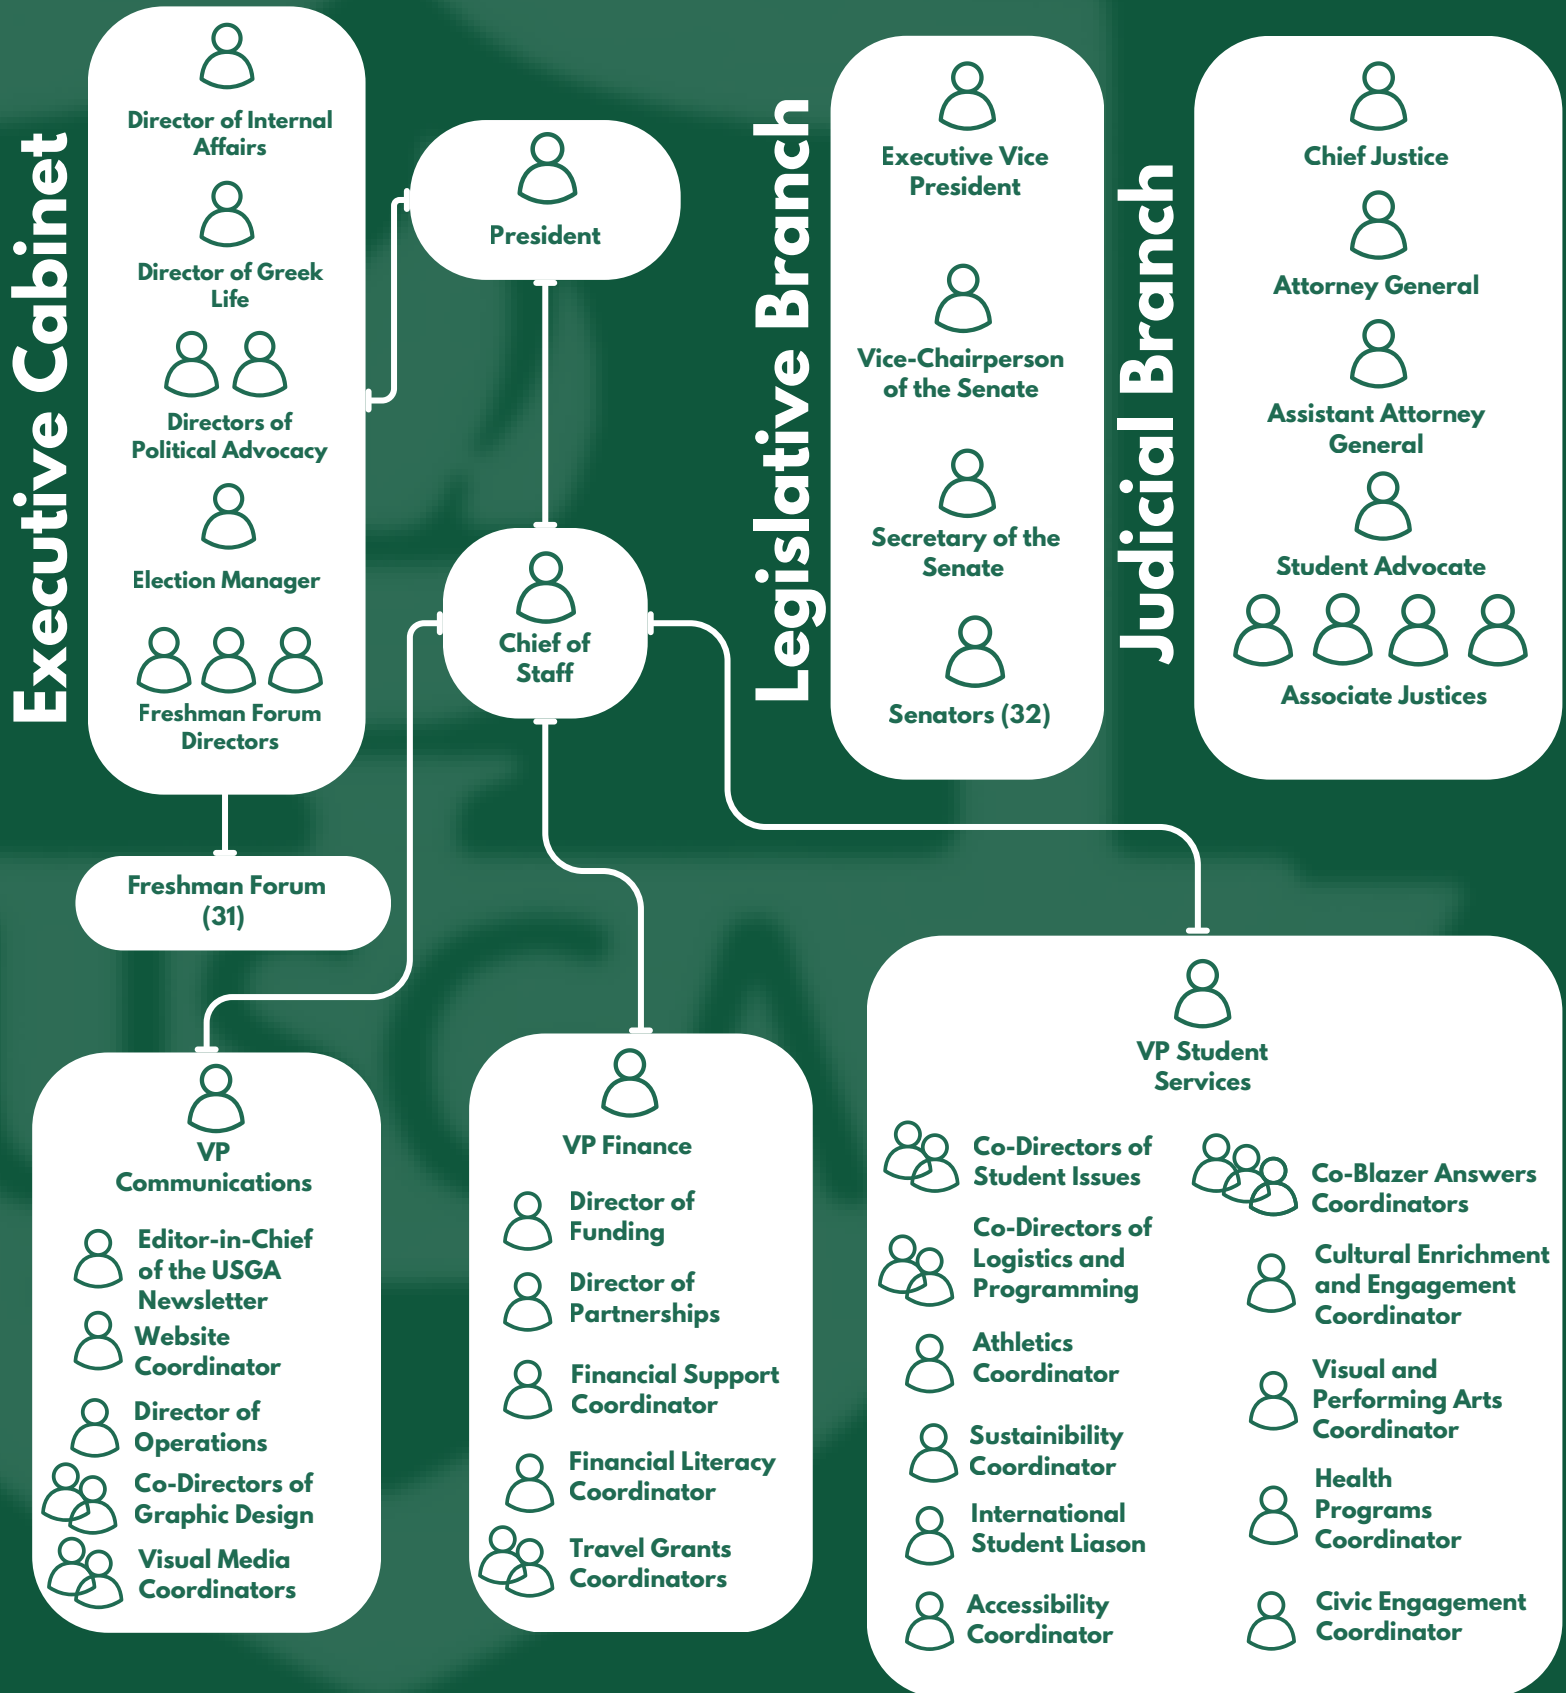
Executive Cabinet

Director of Internal Affairs

Director of Greek Life

Directors of Political Advocacy

Election Manager

Freshman Forum Directors

Freshman Forum (31)

President

Chief of Staff

Legislative Branch

Executive Vice President

Vice-Chairperson of the Senate

Secretary of the Senate

Senators (32)

Judicial Branch

Chief Justice

Attorney General

Assistant Attorney General

Student Advocate

Associate Justices

VP Communications

Editor-in-Chief of the USGA Newsletter

Website Coordinator

Director of Operations

Co-Directors of Graphic Design

Visual Media Coordinators

VP Finance

Director of Funding

Director of Partnerships

Financial Support Coordinator

Financial Literacy Coordinator

Travel Grants Coordinators

VP Student Services

Co-Directors of Student Issues

Co-Directors of Logistics and Programming

Athletics Coordinator

Sustainability Coordinator

International Student Liason

Accessibility Coordinator

Co-Blazer Answers Coordinators

Cultural Enrichment and Engagement Coordinator

Visual and Performing Arts Coordinator

Health Programs Coordinator

Civic Engagement Coordinator